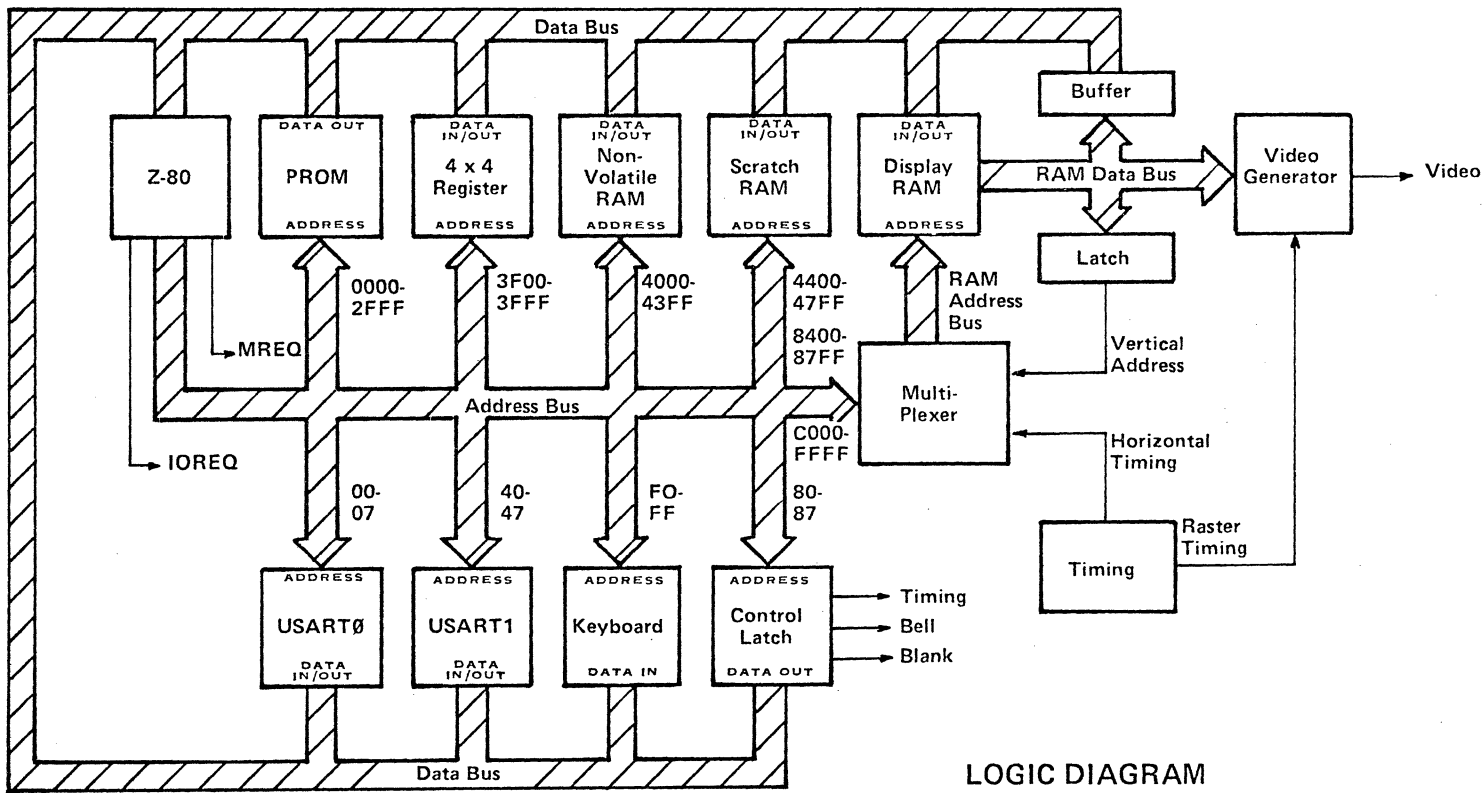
Data Bus

Z-80

DATA OUT
PROM
ADDRESS

DATA IN/OUT
4 x 4 Register
ADDRESS

DATA IN/OUT
Non-Volatile RAM
ADDRESS

DATA IN/OUT
Scratch RAM
ADDRESS

DATA IN/OUT
Display RAM
ADDRESS

Buffer

RAM Data Bus

Video Generator

Video

Latch

0000-2FFF

3F00-3FFF

4000-43FF

4400-47FF
8400-87FF

RAM Address Bus

MREQ

Vertical Address

Multi-Plexer

Address Bus

C000-FFFF

Horizontal Timing

IOREQ

00-07

40-47

FO-FF

80-87

Raster Timing

Timing

ADDRESS
USARTØ
DATA IN/OUT

ADDRESS
USART1
DATA IN/OUT

ADDRESS
Keyboard
DATA IN

ADDRESS
Control Latch
DATA OUT

Timing
Bell
Blank

Data Bus

LOGIC DIAGRAM